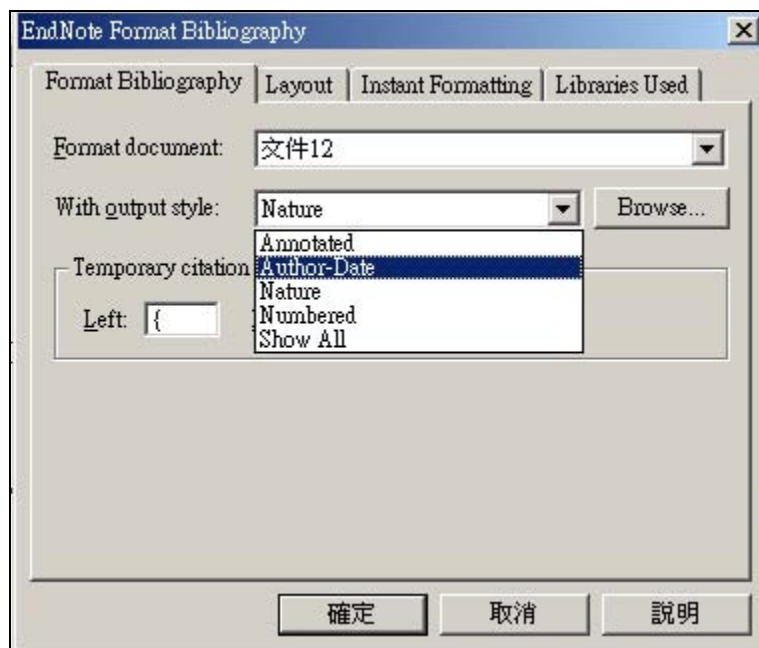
EndNote Format Bibliography

Format Bibliography | Layout | Instant Formatting | Libraries Used

Format document: 文件12

With output style: Nature

Browse...

Annotated
Author-Date
Nature
Numbered
Show All

Temporary citation

Left: {

確定 取消 説明